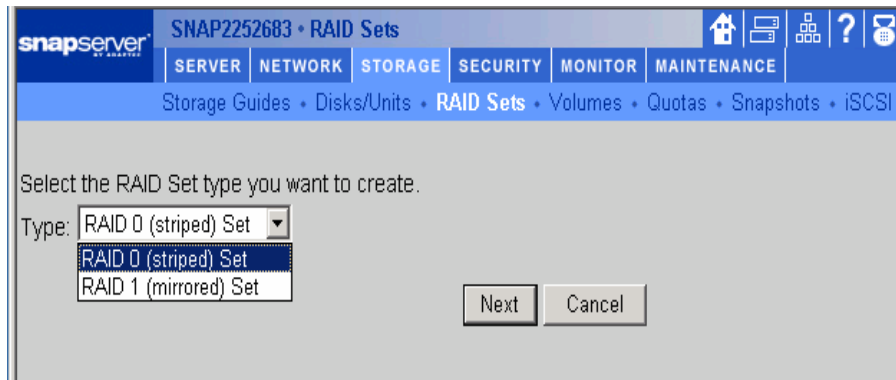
snapserver BY ADAPTEC

SNAP2252683 • RAID Sets

SERVER NETWORK STORAGE SECURITY MONITOR MAINTENANCE

Storage Guides • Disks/Units • RAID Sets • Volumes • Quotas • Snapshots • iSCSI

Select the RAID Set type you want to create.

Type: RAID 0 (striped) Set

RAID 0 (striped) Set
RAID 1 (mirrored) Set

Next Cancel